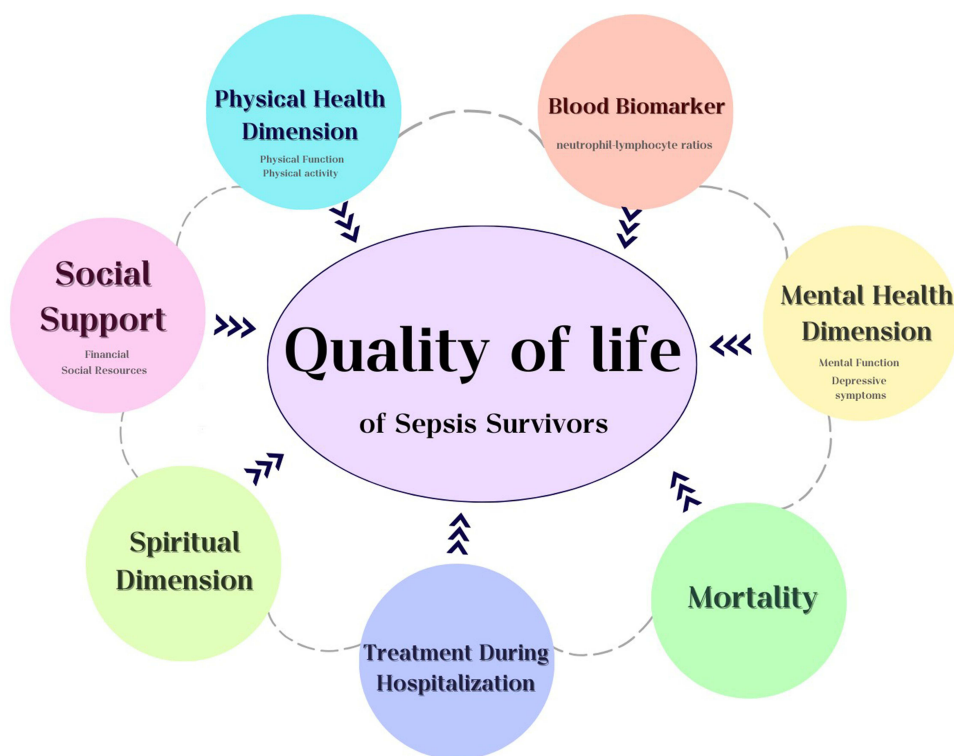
Physical Health Dimension
Physical Function
Physical activity

Blood Biomarker
neutrophil-lymphocyte ratios

Social Support
Financial
Social Resources

Quality of life
of Sepsis Survivors

Mental Health Dimension
Mental Function
Depressive symptoms

Spiritual Dimension

Mortality

Treatment During Hospitalization